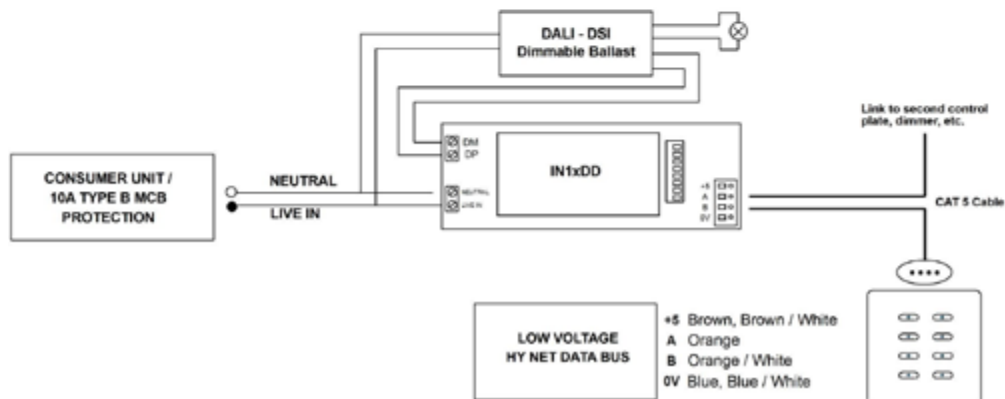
DALI - DSI
Dimmable Ballast

Link to second control plate, dimmer, etc.

CONSUMER UNIT / 10A TYPE B MCB PROTECTION

NEUTRAL

LIVE IN

DM
DP

NEUTRAL
LIVE IN

IN1xDD

+5
A
B
0V

CAT 5 Cable

LOW VOLTAGE
HY NET DATA BUS

+5 Brown, Brown / White
A Orange
B Orange / White
0V Blue, Blue / White